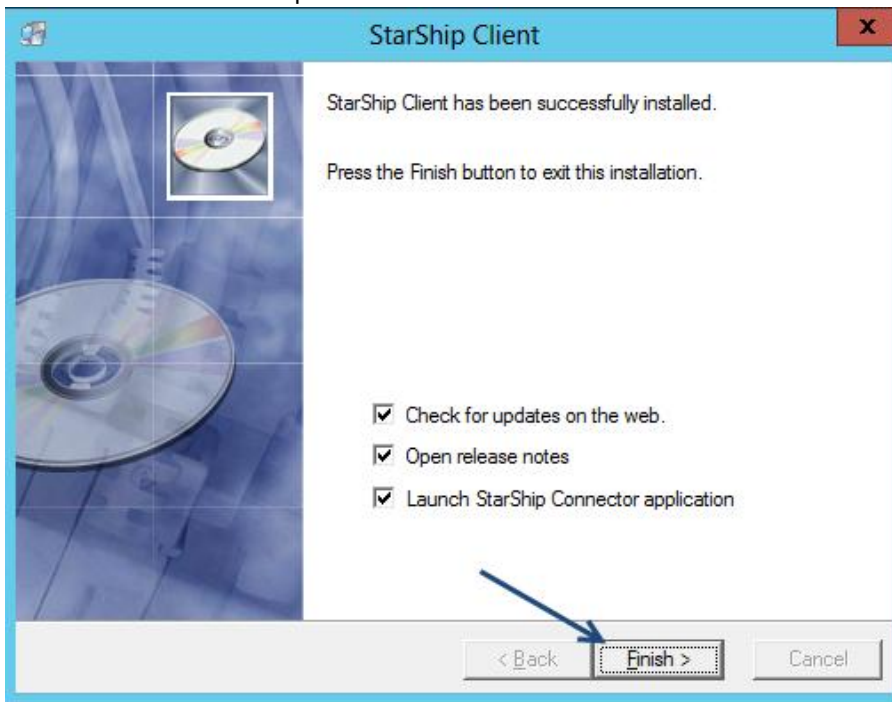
StarShip Client

x

StarShip Client has been successfully installed.

Press the Finish button to exit this installation.

☑ Check for updates on the web.
☑ Open release notes
☑ Launch StarShip Connector application

< Back

Finish >

Cancel